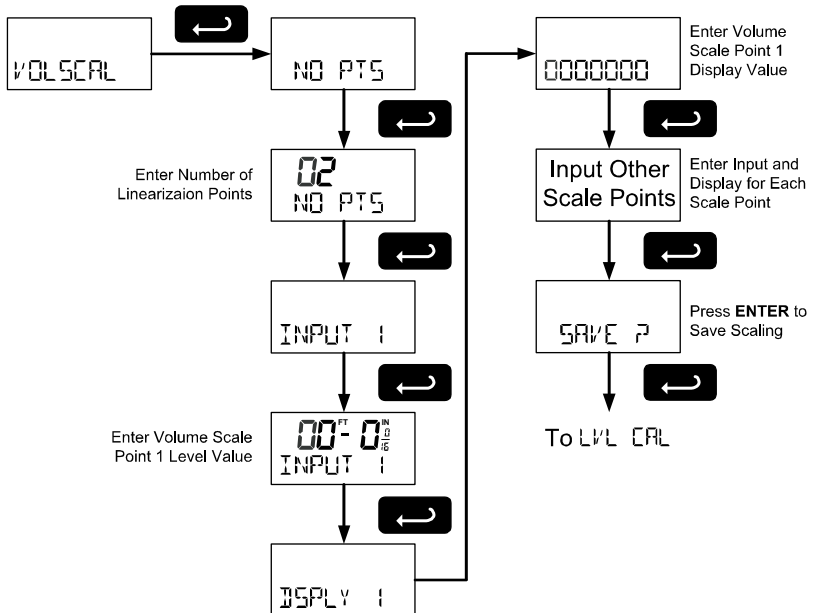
VOLSCAL

NO PTS

Enter Number of Linearizaion Points

02
NO PTS

INPUT 1

Enter Volume Scale Point 1 Level Value

00 FT - 0 IN $\frac{0}{16}$
INPUT 1

DSPLY 1

0000000

Enter Volume Scale Point 1 Display Value

Input Other Scale Points

Enter Input and Display for Each Scale Point

SAVE ?

Press **ENTER** to Save Scaling

To LVL CAL